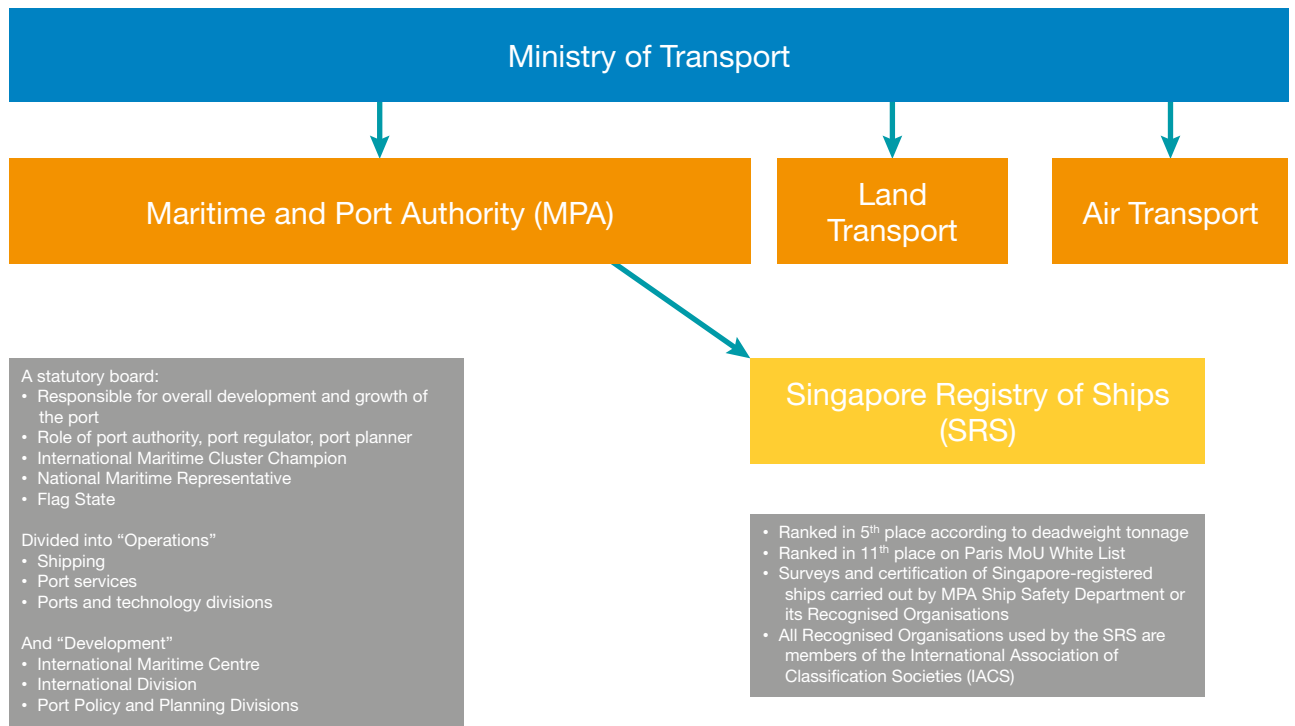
Ministry of Transport

Maritime and Port Authority (MPA)

Land Transport

Air Transport

Singapore Registry of Ships (SRS)

A statutory board:
• Responsible for overall development and growth of the port
• Role of port authority, port regulator, port planner
• International Maritime Cluster Champion
• National Maritime Representative
• Flag State

Divided into “Operations”
• Shipping
• Port services
• Ports and technology divisions

And “Development”
• International Maritime Centre
• International Division
• Port Policy and Planning Divisions

• Ranked in 5$^{th}$ place according to deadweight tonnage
• Ranked in 11$^{th}$ place on Paris MoU White List
• Surveys and certification of Singapore-registered ships carried out by MPA Ship Safety Department or its Recognised Organisations
• All Recognised Organisations used by the SRS are members of the International Association of Classification Societies (IACS)